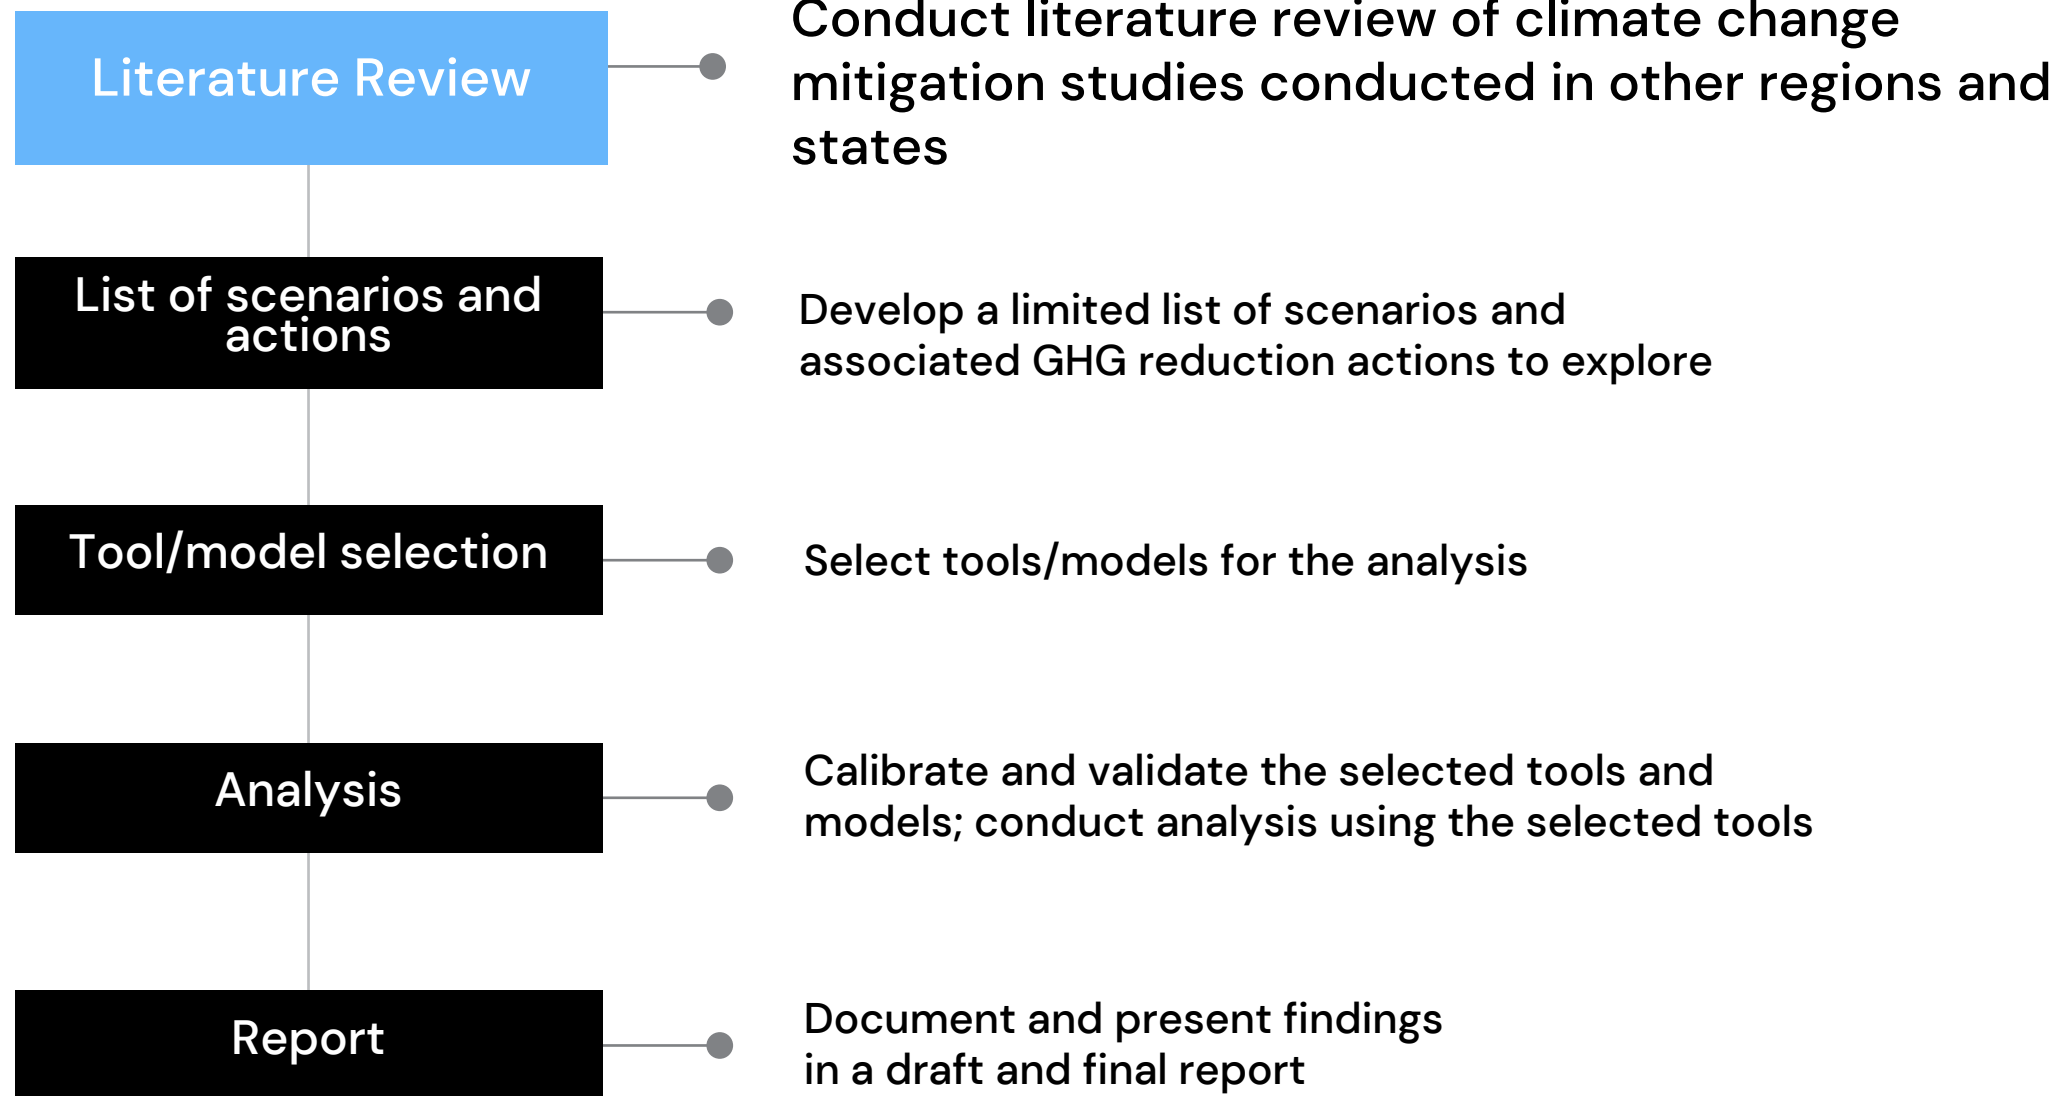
Literature Review

Conduct literature review of climate change mitigation studies conducted in other regions and states

List of scenarios and actions

Develop a limited list of scenarios and associated GHG reduction actions to explore

Tool/model selection

Select tools/models for the analysis

Analysis

Calibrate and validate the selected tools and models; conduct analysis using the selected tools

Report

Document and present findings in a draft and final report